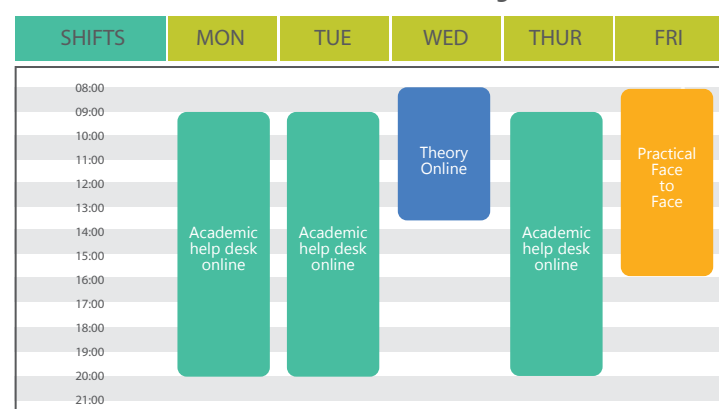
| SHIFTS | MON | TUE | WED | THUR | FRI |
|---|---|---|---|---|---|

08:00
09:00
10:00
11:00
12:00
13:00
14:00
15:00
16:00
17:00
18:00
19:00
20:00
21:00

Academic help desk online

Academic help desk online

Theory Online

Academic help desk online

Practical Face to Face